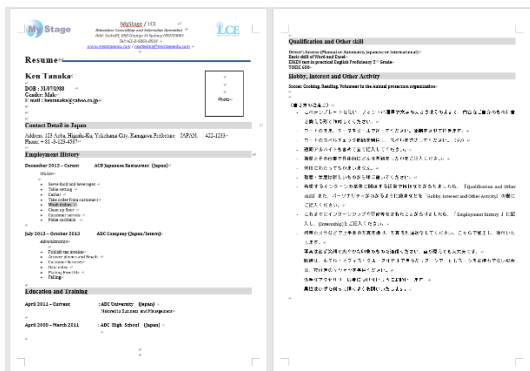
MyStage / ICE
Resume
Ken Tanaka
DOB : 31/07/1988
Gender: Male
E mail : kentanaka@yahoo.co.jp
Photo
Contact Detail in Japan
Address: 123 Aoba, Higashi-Ku, Yokohama City, Kanagawa Prefecture JAPAN 422-1233
Phone: + 81 -3-123-4567
Employment History
December 2013 – Current ACB Japanese Restaurant (Japan)
Duties:
Serve food and beverages
Table setting
Cashier
Take orders from customers
Wash dishes
Clean up floor
Customer service
Train assistants
July 2013 – October 2013 ADC Company (Japan/Intern)
Administrative
Education and Training
April 2011 – Current :ABC University (Japan)
April 2008 – March 2011 :ABC High School (Japan)

Qualification and Other skill
Hobby, Interest and Other Activity
Soccer, Cooking, Reading, Volunteer in the animal protection organization
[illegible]